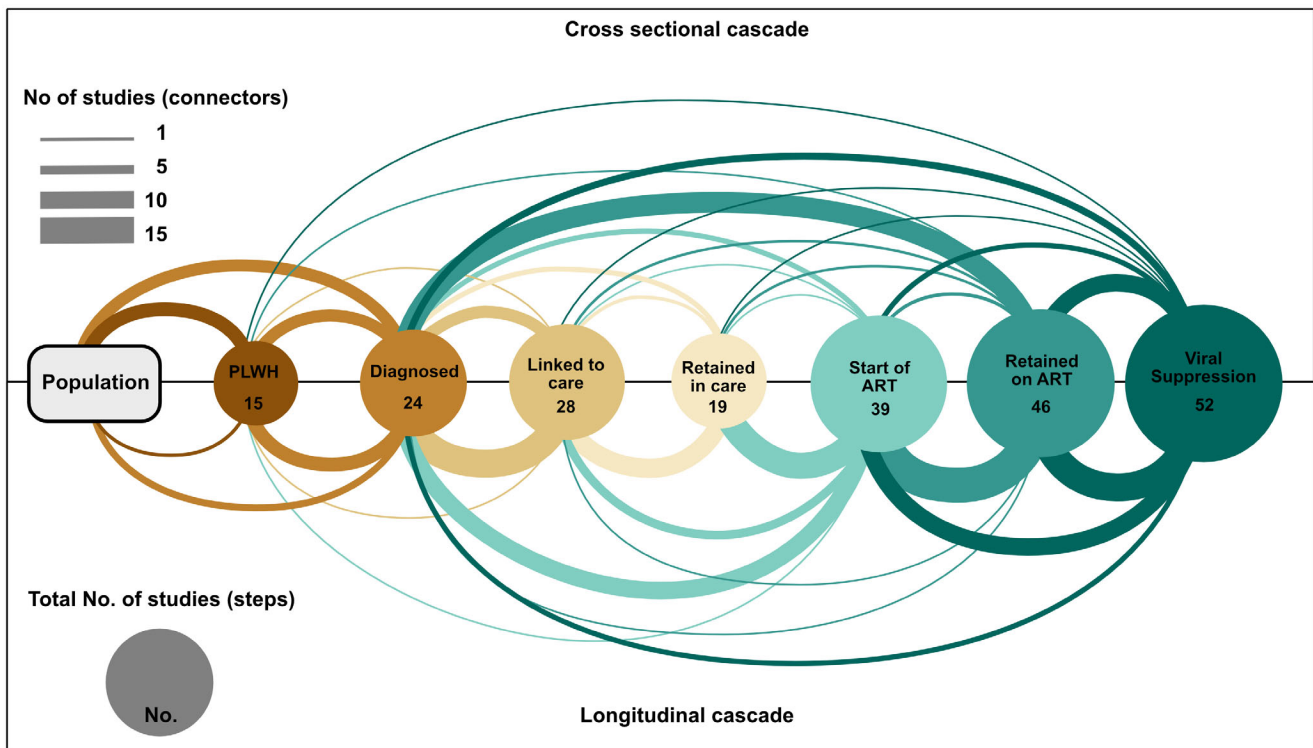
Cross sectional cascade

No of studies (connectors)

1

5

10

15

Population

PLWH 15

Diagnosed 24

Linked to care 28

Retained in care 19

Start of ART 39

Retained on ART 46

Viral Suppression 52

Total No. of studies (steps)

No.

Longitudinal cascade